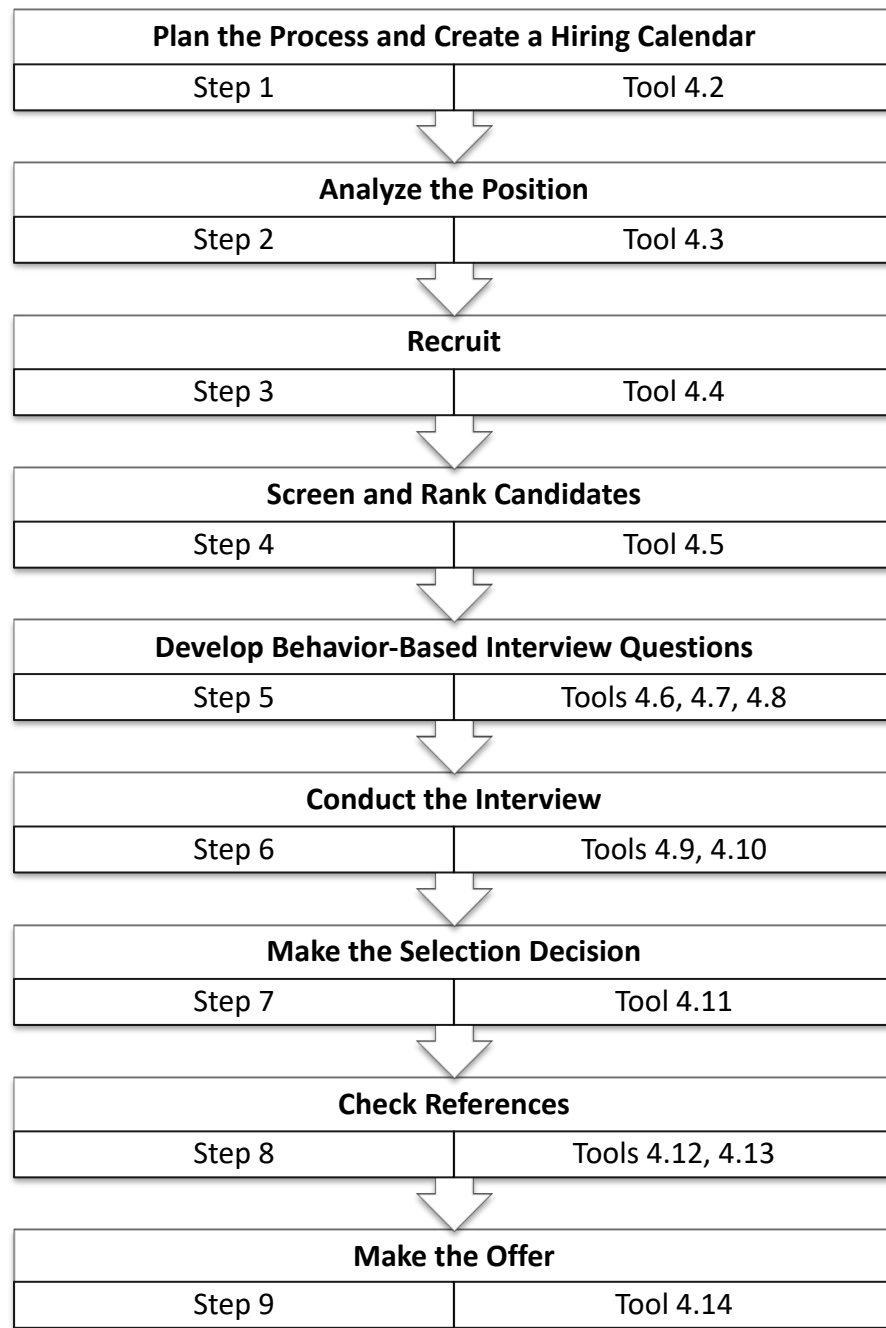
**Plan the Process and Create a Hiring Calendar**

| Step 1 | Tool 4.2 |
|---|---|

**Analyze the Position**

| Step 2 | Tool 4.3 |
|---|---|

**Recruit**

| Step 3 | Tool 4.4 |
|---|---|

**Screen and Rank Candidates**

| Step 4 | Tool 4.5 |
|---|---|

**Develop Behavior-Based Interview Questions**

| Step 5 | Tools 4.6, 4.7, 4.8 |
|---|---|

**Conduct the Interview**

| Step 6 | Tools 4.9, 4.10 |
|---|---|

**Make the Selection Decision**

| Step 7 | Tool 4.11 |
|---|---|

**Check References**

| Step 8 | Tools 4.12, 4.13 |
|---|---|

**Make the Offer**

| Step 9 | Tool 4.14 |
|---|---|